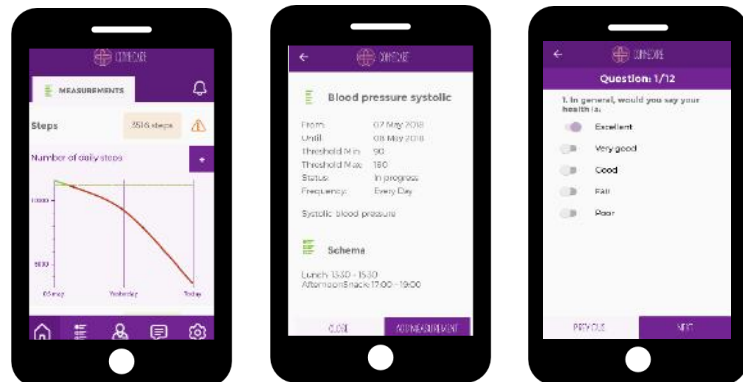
CONNECARE

MEASUREMENTS

Steps

3516 steps

Number of daily steps

+

10000

5000

05 may

Yesterday

Today

CONNECARE

Blood pressure systolic

From: 07 May 2018

Until: 08 May 2018

Threshold Min: 90

Threshold Max: 180

Status: In progress

Frequency: Every Day

Systolic blood pressure

Schema

Lunch: 13:30 - 15:30

AfternoonSnack: 17:00 - 19:00

CLOSE

ADD MEASUREMENT

CONNECARE

Question: 1/12

1. In general, would you say your health is:

Excellent

Very good

Good

Fair

Poor

PREVIOUS

NEXT